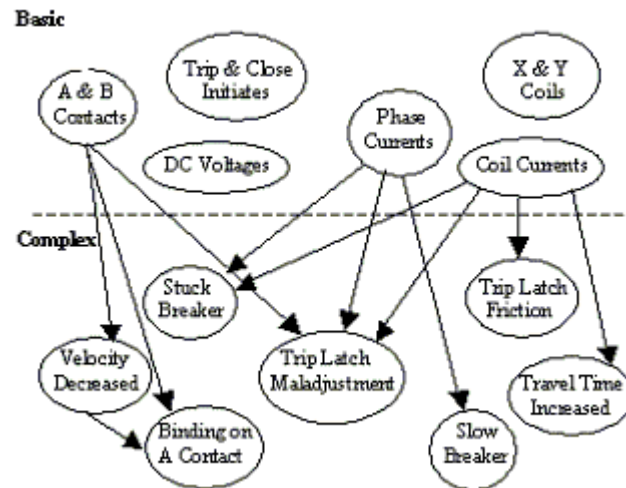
Basic

A & B Contacts

Trip & Close Initiates

X & Y Coils

Phase Currents

DC Voltages

Coil Currents

Complex

Stuck Breaker

Trip Latch Friction

Velocity Decreased

Trip Latch Maladjustment

Travel Time Increased

Binding on A Contact

Slow Breaker